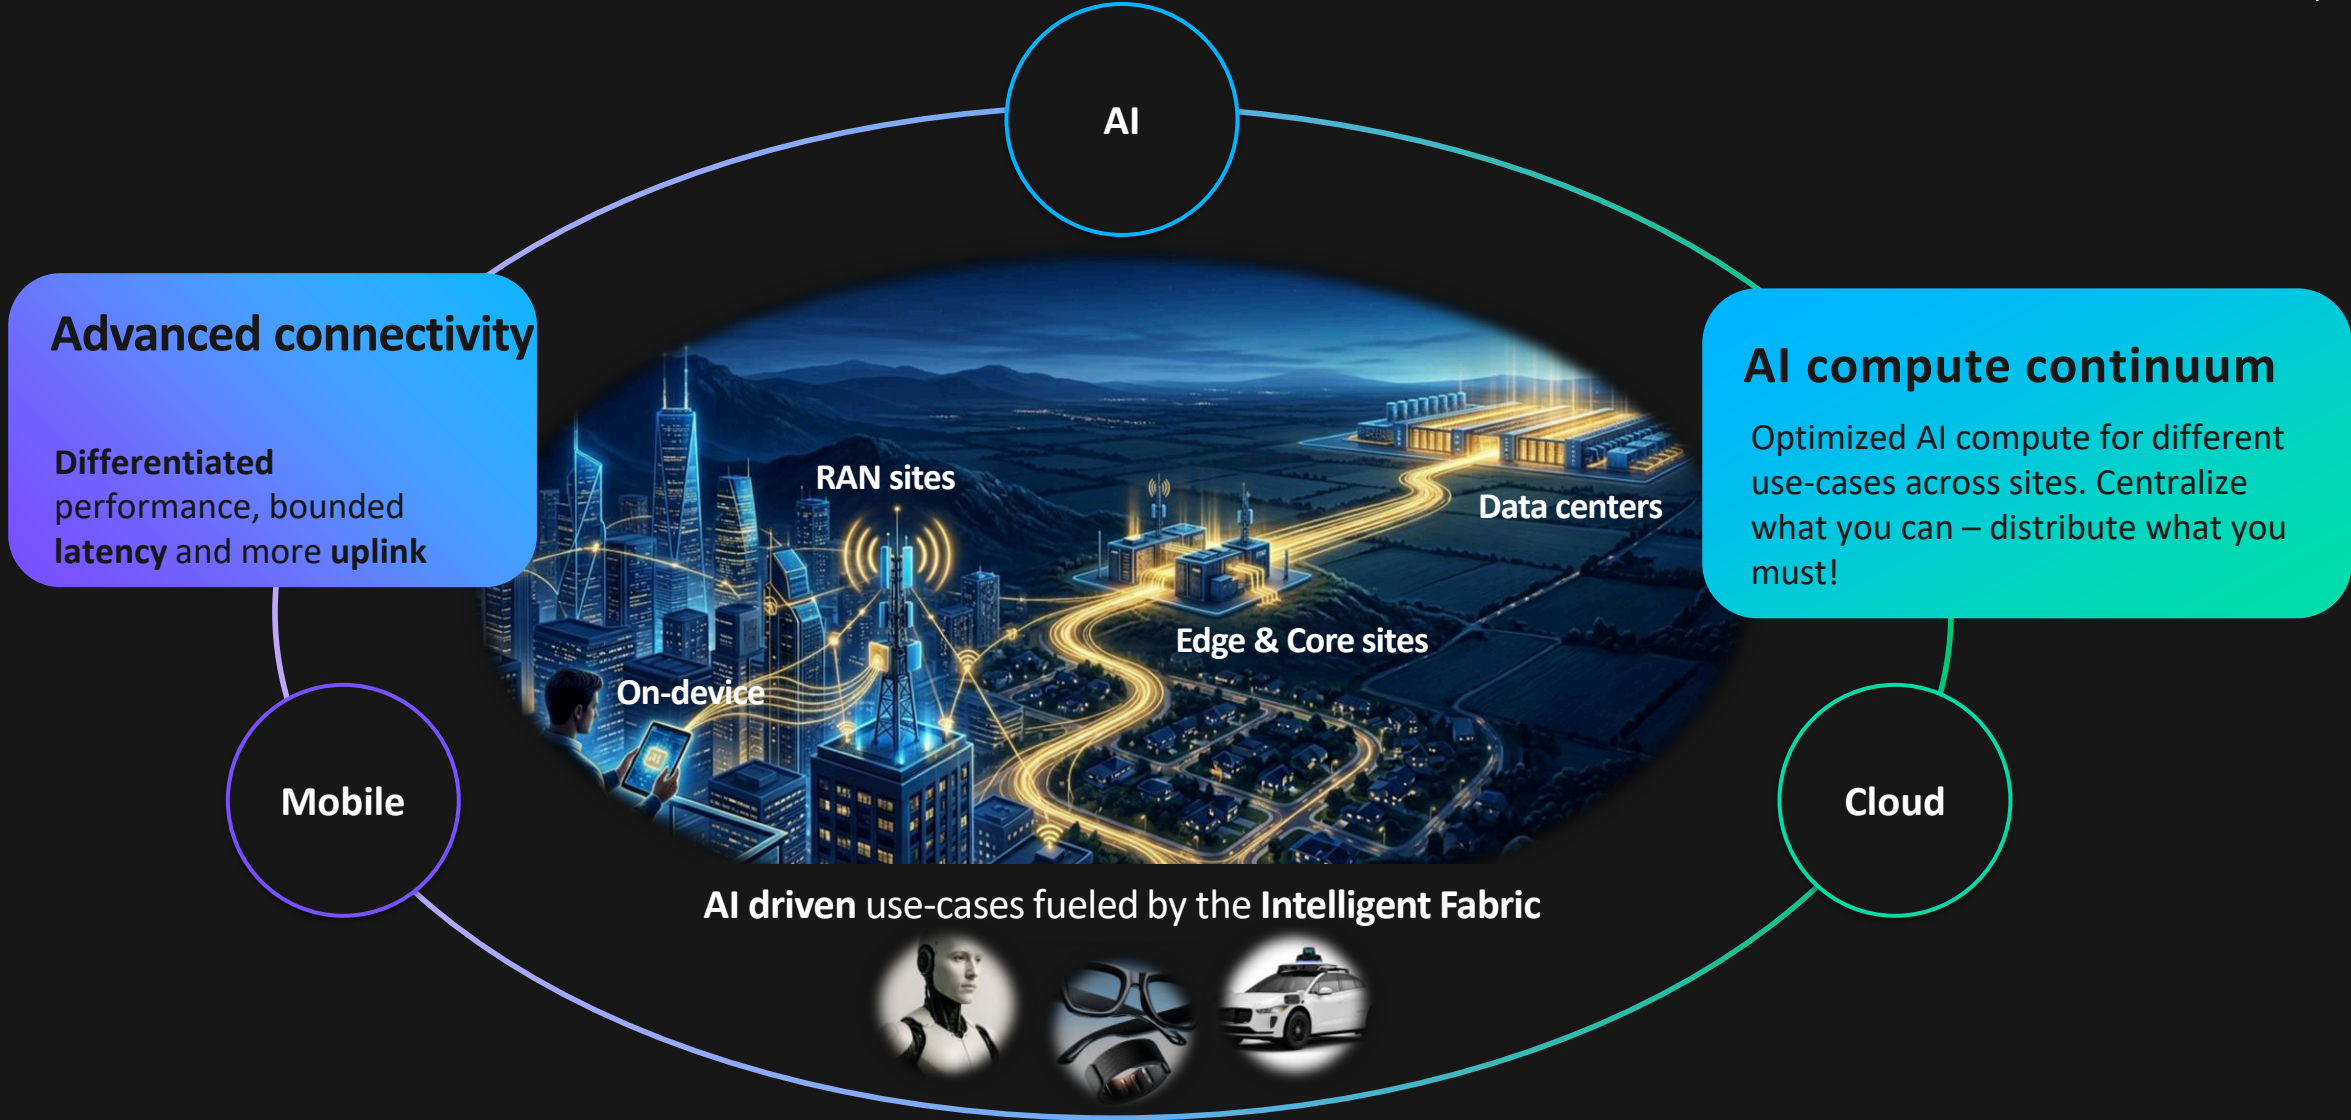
AI

Advanced connectivity

Differentiated performance, bounded latency and more uplink

AI compute continuum

Optimized AI compute for different use-cases across sites. Centralize what you can – distribute what you must!

RAN sites

Data centers

Edge & Core sites

On-device

Mobile

Cloud

AI driven use-cases fueled by the Intelligent Fabric